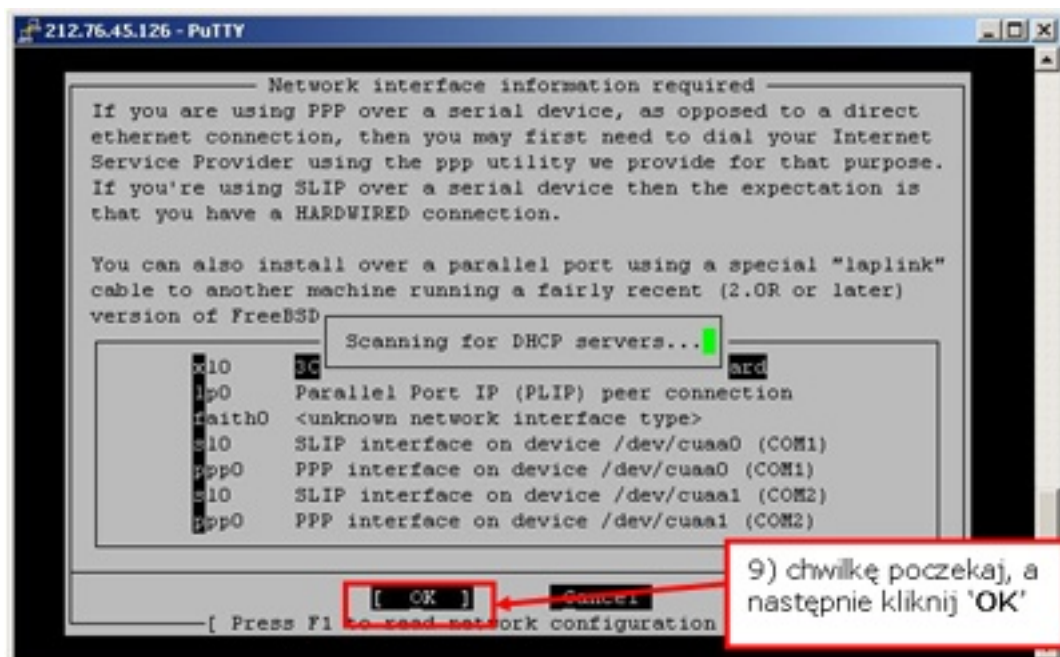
212.76.45.126 - PuTTY

Network interface information required

If you are using PPP over a serial device, as opposed to a direct ethernet connection, then you may first need to dial your Internet Service Provider using the ppp utility we provide for that purpose. If you're using SLIP over a serial device then the expectation is that you have a HARDWIRED connection.

You can also install over a parallel port using a special "laplink" cable to another machine running a fairly recent (2.0R or later) version of FreeBSD

Scanning for DHCP servers...

xl0 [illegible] ard
lp0 Parallel Port IP (PLIP) peer connection
faith0 <unknown network interface type>
sl0 SLIP interface on device /dev/cuaa0 (COM1)
ppp0 PPP interface on device /dev/cuaa0 (COM1)
sl0 SLIP interface on device /dev/cuaa1 (COM2)
ppp0 PPP interface on device /dev/cuaa1 (COM2)

[ OK ] Cancel

[ Press F1 to read network configuration

9) chwilkę poczekaj, a następnie kliknij 'OK'